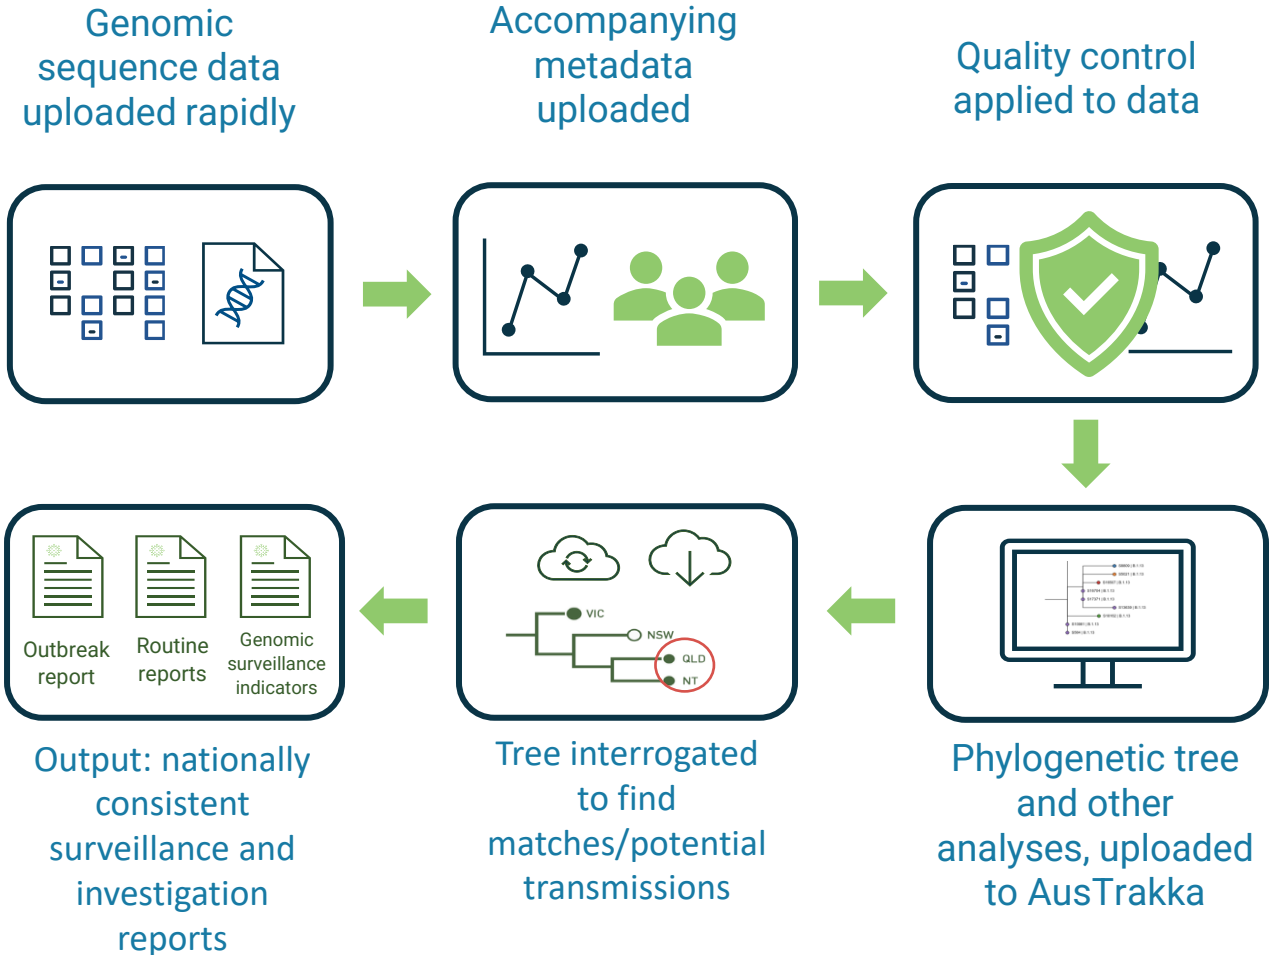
Genomic sequence data uploaded rapidly

Accompanying metadata uploaded

Quality control applied to data

Phylogenetic tree and other analyses, uploaded to AusTrakka

VIC
NSW
QLD
NT

Tree interrogated to find matches/potential transmissions

Outbreak report

Routine reports

Genomic surveillance indicators

Output: nationally consistent surveillance and investigation reports